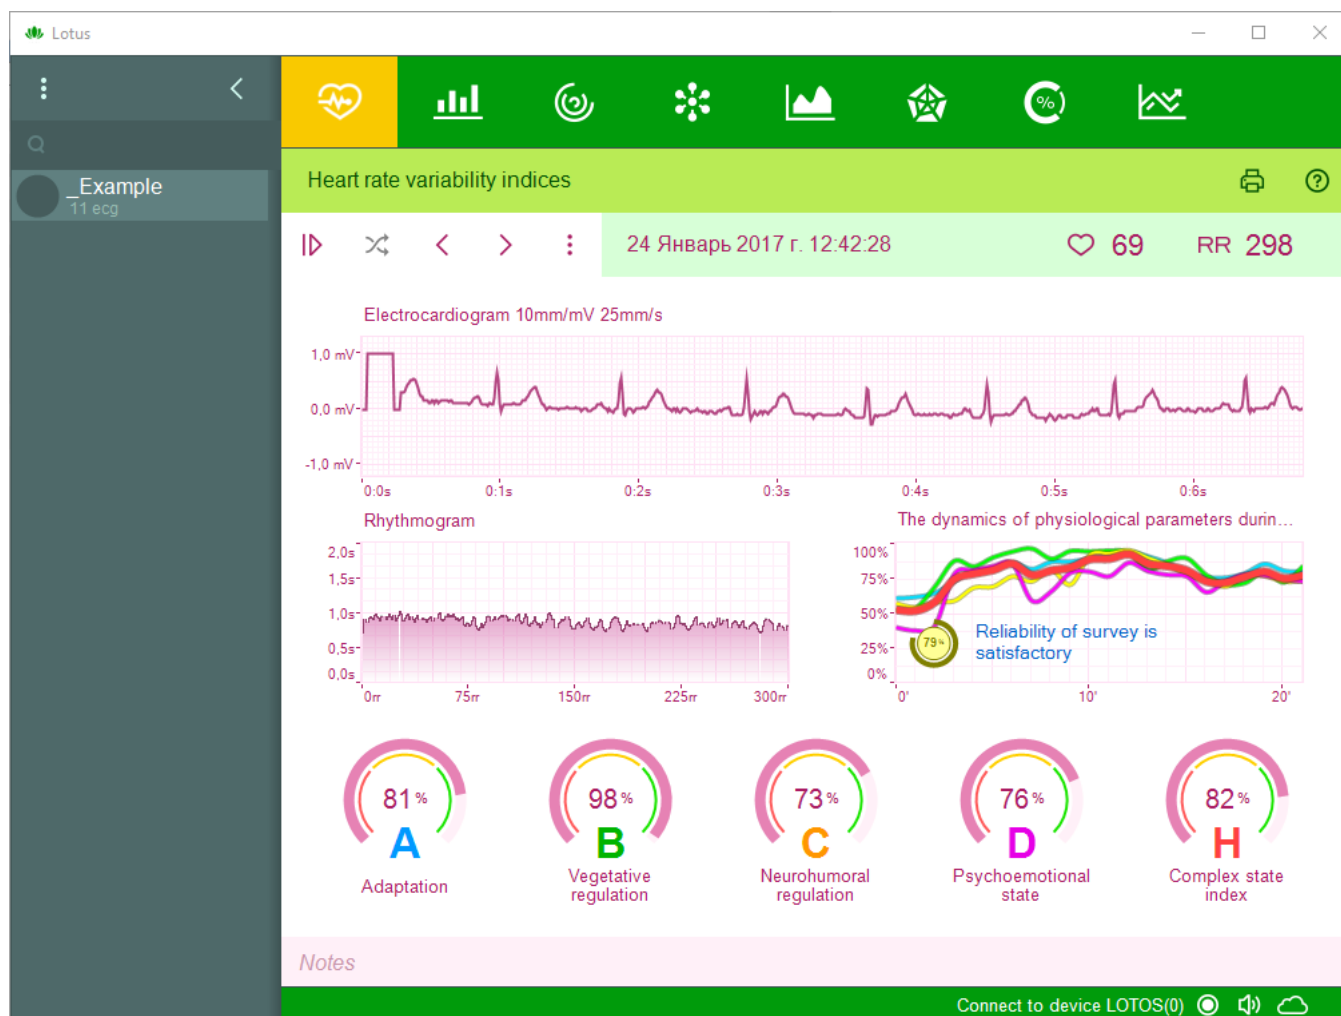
Lotus

_Example
11 ecg

Heart rate variability indices

24 Январь 2017 г. 12:42:28

69

RR 298

Electrocardiogram 10mm/mV 25mm/s

1,0 mV
0,0 mV
-1,0 mV
0:0s
0:1s
0:2s
0:3s
0:4s
0:5s
0:6s

Rhythmogram

2,0s
1,5s
1,0s
0,5s
0,0s
0rr
75rr
150rr
225rr
300rr

The dynamics of physiological parameters durin...

100%
75%
50%
25%
0%
79%
Reliability of survey is satisfactory
0'
10'
20'

81 %
A
Adaptation

98 %
B
Vegetative regulation

73 %
C
Neurohumoral regulation

76 %
D
Psychoemotional state

82 %
H
Complex state index

Notes

Connect to device LOTOS(0)